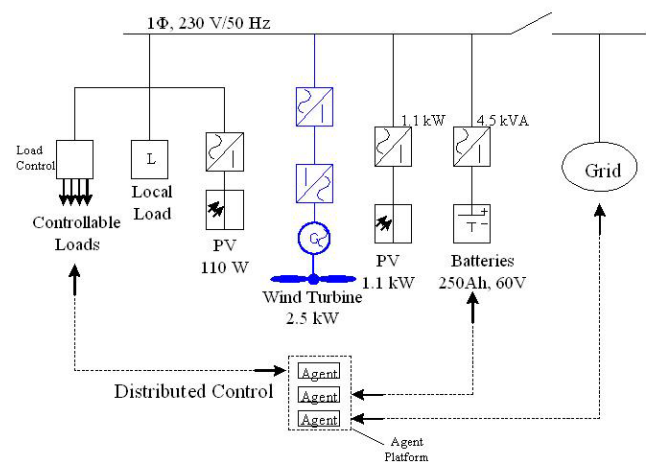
1Φ, 230 V/50 Hz

Load Control

Controllable Loads

L

Local Load

PV
110 W

Wind Turbine
2.5 kW

1.1 kW

PV
1.1 kW

4.5 kVA

Batteries
250Ah, 60V

Grid

Distributed Control

Agent
Agent
Agent

Agent Platform